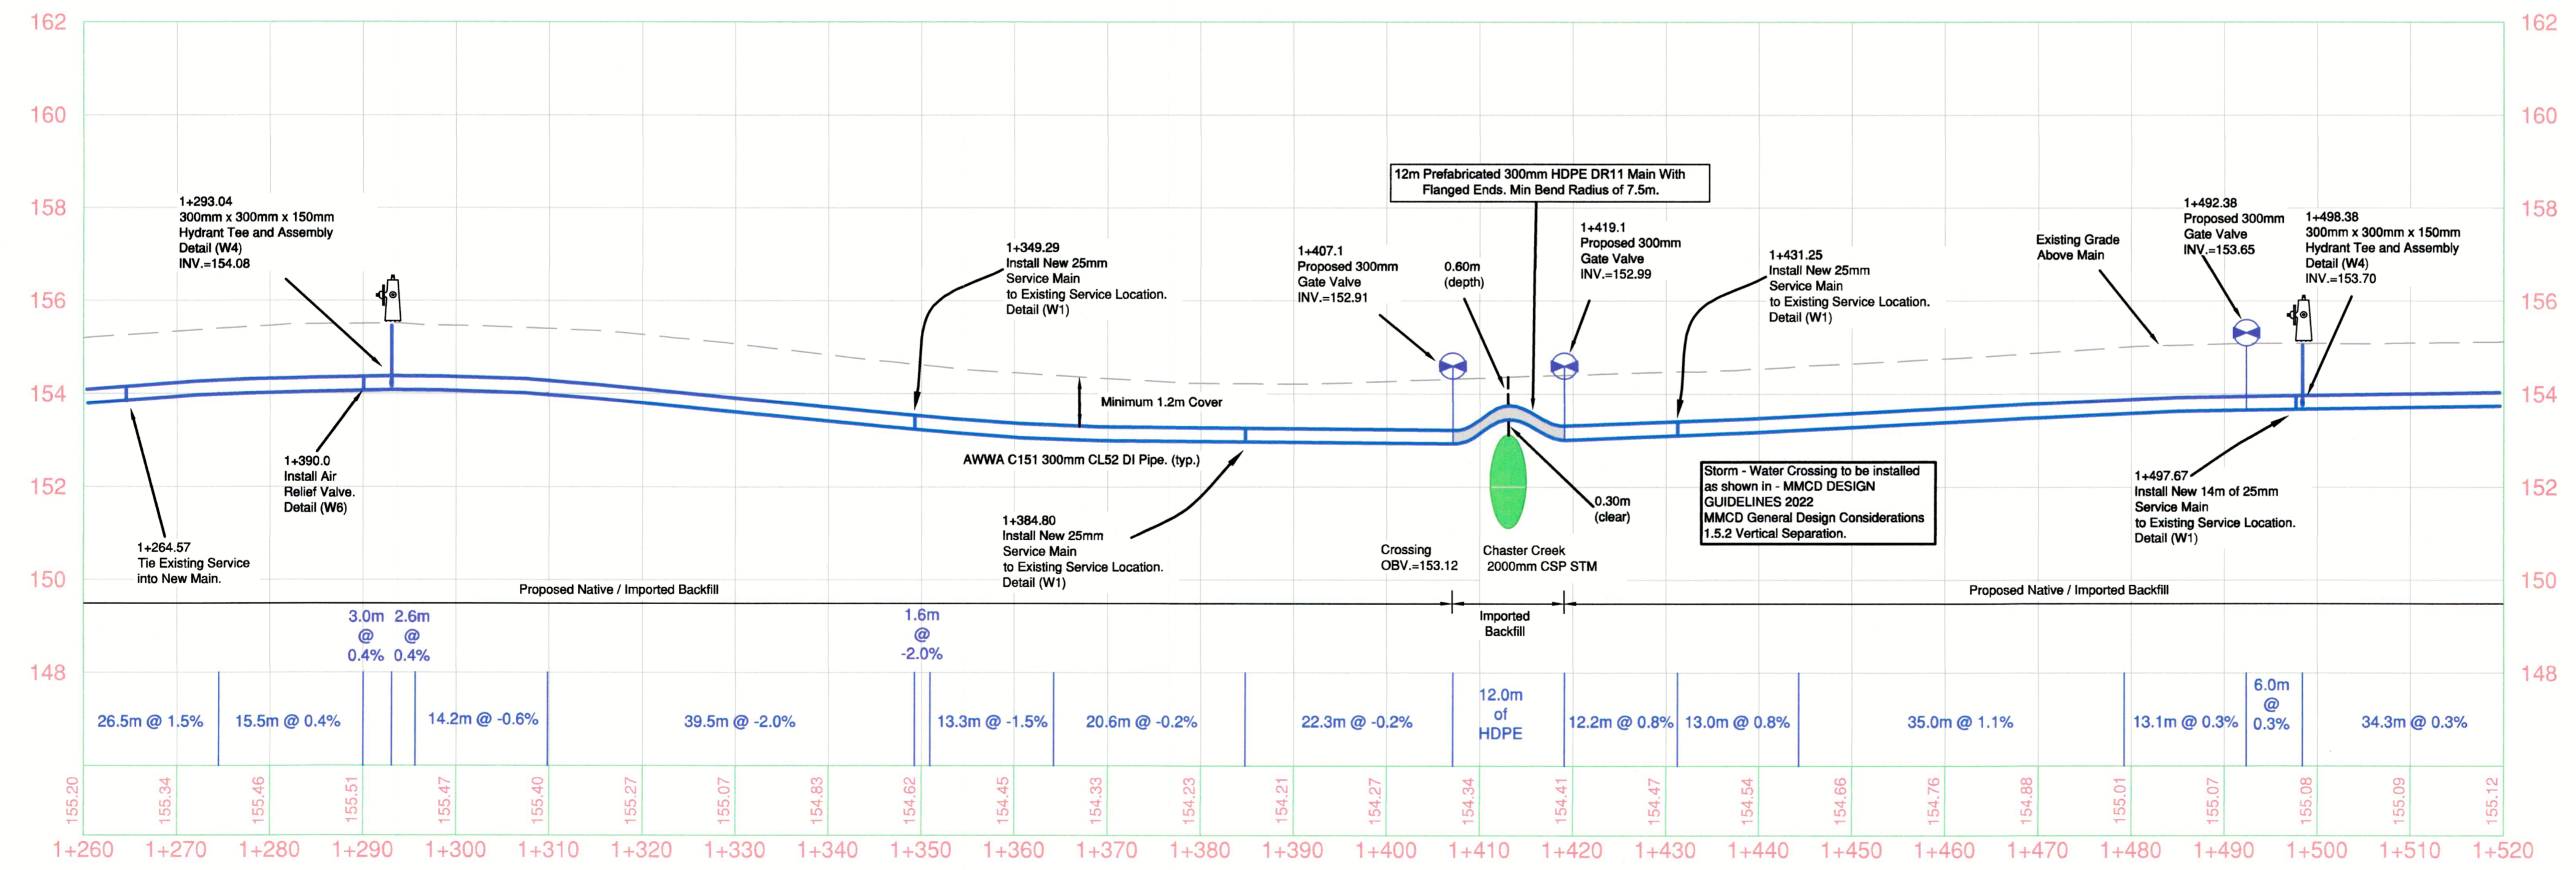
162
160
158
156
154
152
150
148

162
160
158
156
154
152
150
148

12m Prefabricated 300mm HDPE DR11 Main With Flanged Ends. Min Bend Radius of 7.5m.

1+293.04
300mm x 300mm x 150mm
Hydrant Tee and Assembly
Detail (W4)
INV.=154.08

1+349.29
Install New 25mm
Service Main
to Existing Service Location.
Detail (W1)

1+407.1
Proposed 300mm
Gate Valve
INV.=152.91

0.60m
(depth)

1+419.1
Proposed 300mm
Gate Valve
INV.=152.99

1+431.25
Install New 25mm
Service Main
to Existing Service Location.
Detail (W1)

Existing Grade
Above Main

1+492.38
Proposed 300mm
Gate Valve
INV.=153.65

1+498.38
300mm x 300mm x 150mm
Hydrant Tee and Assembly
Detail (W4)
INV.=153.70

Minimum 1.2m Cover

1+390.0
Install Air
Relief Valve.
Detail (W6)

AWWA C151 300mm CL52 DI Pipe. (typ.)

Storm - Water Crossing to be installed
as shown in - MMCD DESIGN
GUIDELINES 2022
MMCD General Design Considerations
1.5.2 Vertical Separation.

0.30m
(clear)

1+497.67
Install New 14m of 25mm
Service Main
to Existing Service Location.
Detail (W1)

1+264.57
Tie Existing Service
into New Main.

1+384.80
Install New 25mm
Service Main
to Existing Service Location.
Detail (W1)

Crossing
OBV.=153.12

Chaster Creek
2000mm CSP STM

Proposed Native / Imported Backfill

Proposed Native / Imported Backfill

Imported
Backfill

3.0m
@
0.4%

2.6m
@
0.4%

1.6m
@
-2.0%

| 26.5m @ 1.5% | 15.5m @ 0.4% | | | 14.2m @ -0.6% | 39.5m @ -2.0% | | 13.3m @ -1.5% | 20.6m @ -0.2% | 22.3m @ -0.2% | 12.0m of HDPE | 12.2m @ 0.8% | 13.0m @ 0.8% | 35.0m @ 1.1% | 13.1m @ 0.3% | 6.0m @ 0.3% | 34.3m @ 0.3% |
|---|---|---|---|---|---|---|---|---|---|---|---|---|---|---|---|---|

155.20 155.34 155.46 155.51 155.47 155.40 155.27 155.07 154.83 154.62 154.45 154.33 154.23 154.21 154.27 154.34 154.41 154.47 154.54 154.66 154.76 154.88 155.01 155.07 155.08 155.09 155.12

1+260 1+270 1+280 1+290 1+300 1+310 1+320 1+330 1+340 1+350 1+360 1+370 1+380 1+390 1+400 1+410 1+420 1+430 1+440 1+450 1+460 1+470 1+480 1+490 1+500 1+510 1+520